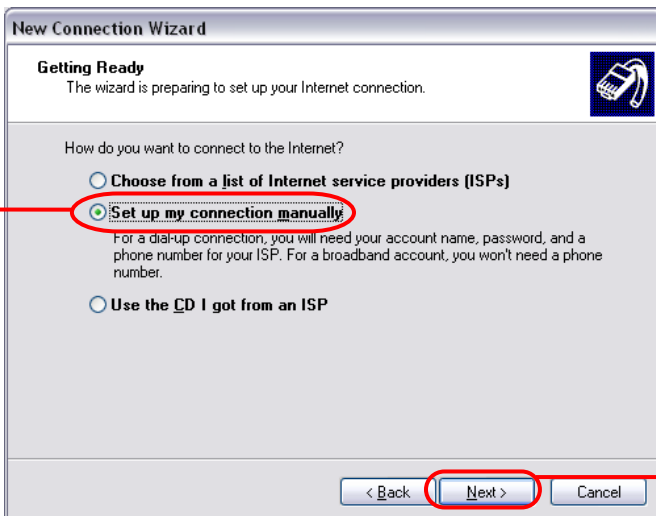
New Connection Wizard

Getting Ready
The wizard is preparing to set up your Internet connection.

How do you want to connect to the Internet?

Choose from a list of Internet service providers (ISPs)

Set up my connection manually

For a dial-up connection, you will need your account name, password, and a phone number for your ISP. For a broadband account, you won't need a phone number.

Use the CD I got from an ISP

< Back

Next >

Cancel